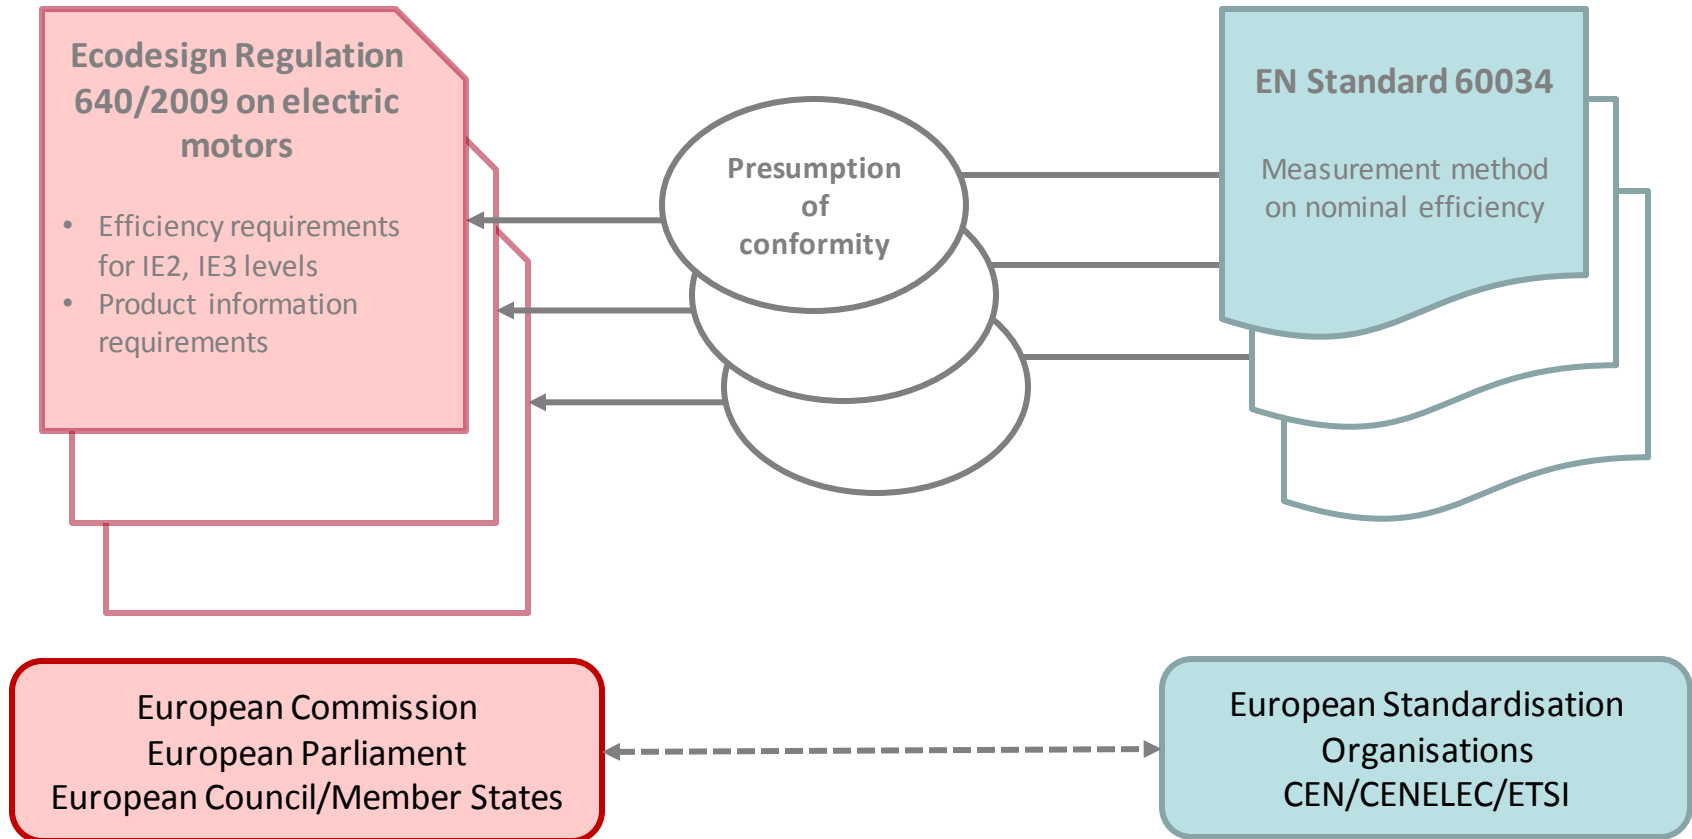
Ecodesign Regulation 640/2009 on electric motors

- Efficiency requirements for IE2, IE3 levels
- Product information requirements

Presumption of conformity

EN Standard 60034

Measurement method on nominal efficiency

European Commission
European Parliament
European Council/Member States

European Standardisation Organisations
CEN/CENELEC/ETSI